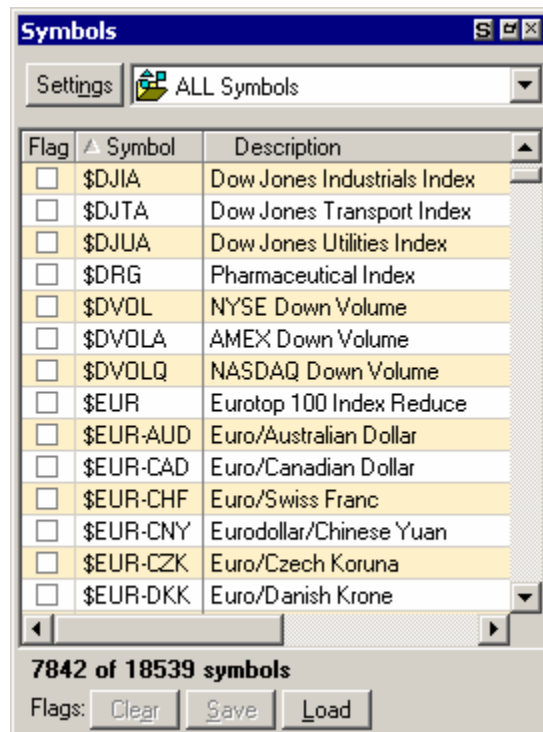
Symbols

Settings ALL Symbols

| Flag | Symbol | Description |
|---|---|---|
| | \$DJIA | Dow Jones Industrials Index |
| | \$DJTA | Dow Jones Transport Index |
| | \$DJUA | Dow Jones Utilities Index |
| | \$DRG | Pharmaceutical Index |
| | \$DVOL | NYSE Down Volume |
| | \$DVOLA | AMEX Down Volume |
| | \$DVOLQ | NASDAQ Down Volume |
| | \$EUR | Eurotop 100 Index Reduce |
| | \$EUR-AUD | Euro/Australian Dollar |
| | \$EUR-CAD | Euro/Canadian Dollar |
| | \$EUR-CHF | Euro/Swiss Franc |
| | \$EUR-CNY | Eurodollar/Chinese Yuan |
| | \$EUR-CZK | Euro/Czech Koruna |
| | \$EUR-DKK | Euro/Danish Krone |

7842 of 18539 symbols

Flags: Clear Save Load